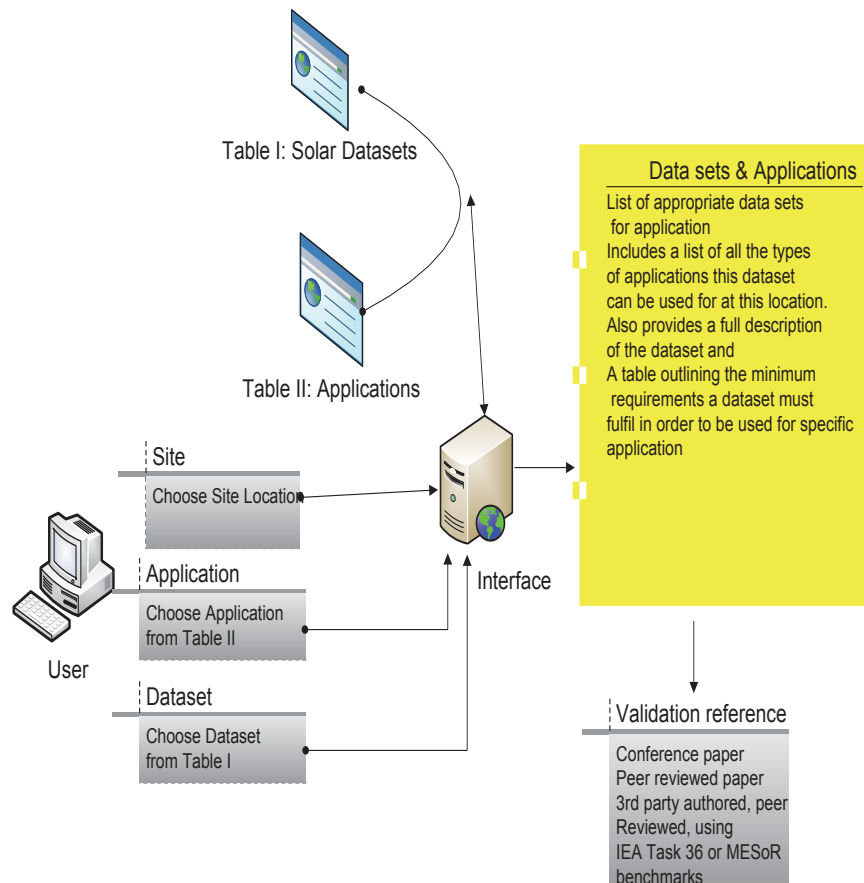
Table I: Solar Datasets

Table II: Applications

Data sets & Applications

List of appropriate data sets for application

Includes a list of all the types of applications this dataset can be used for at this location.

Also provides a full description of the dataset and

A table outlining the minimum requirements a dataset must fulfil in order to be used for specific application

Site

Choose Site Location

Application

Choose Application from Table II

Dataset

Choose Dataset from Table I

User

Interface

Validation reference

Conference paper

Peer reviewed paper

3rd party authored, peer Reviewed, using IEA Task 36 or MESoR benchmarks